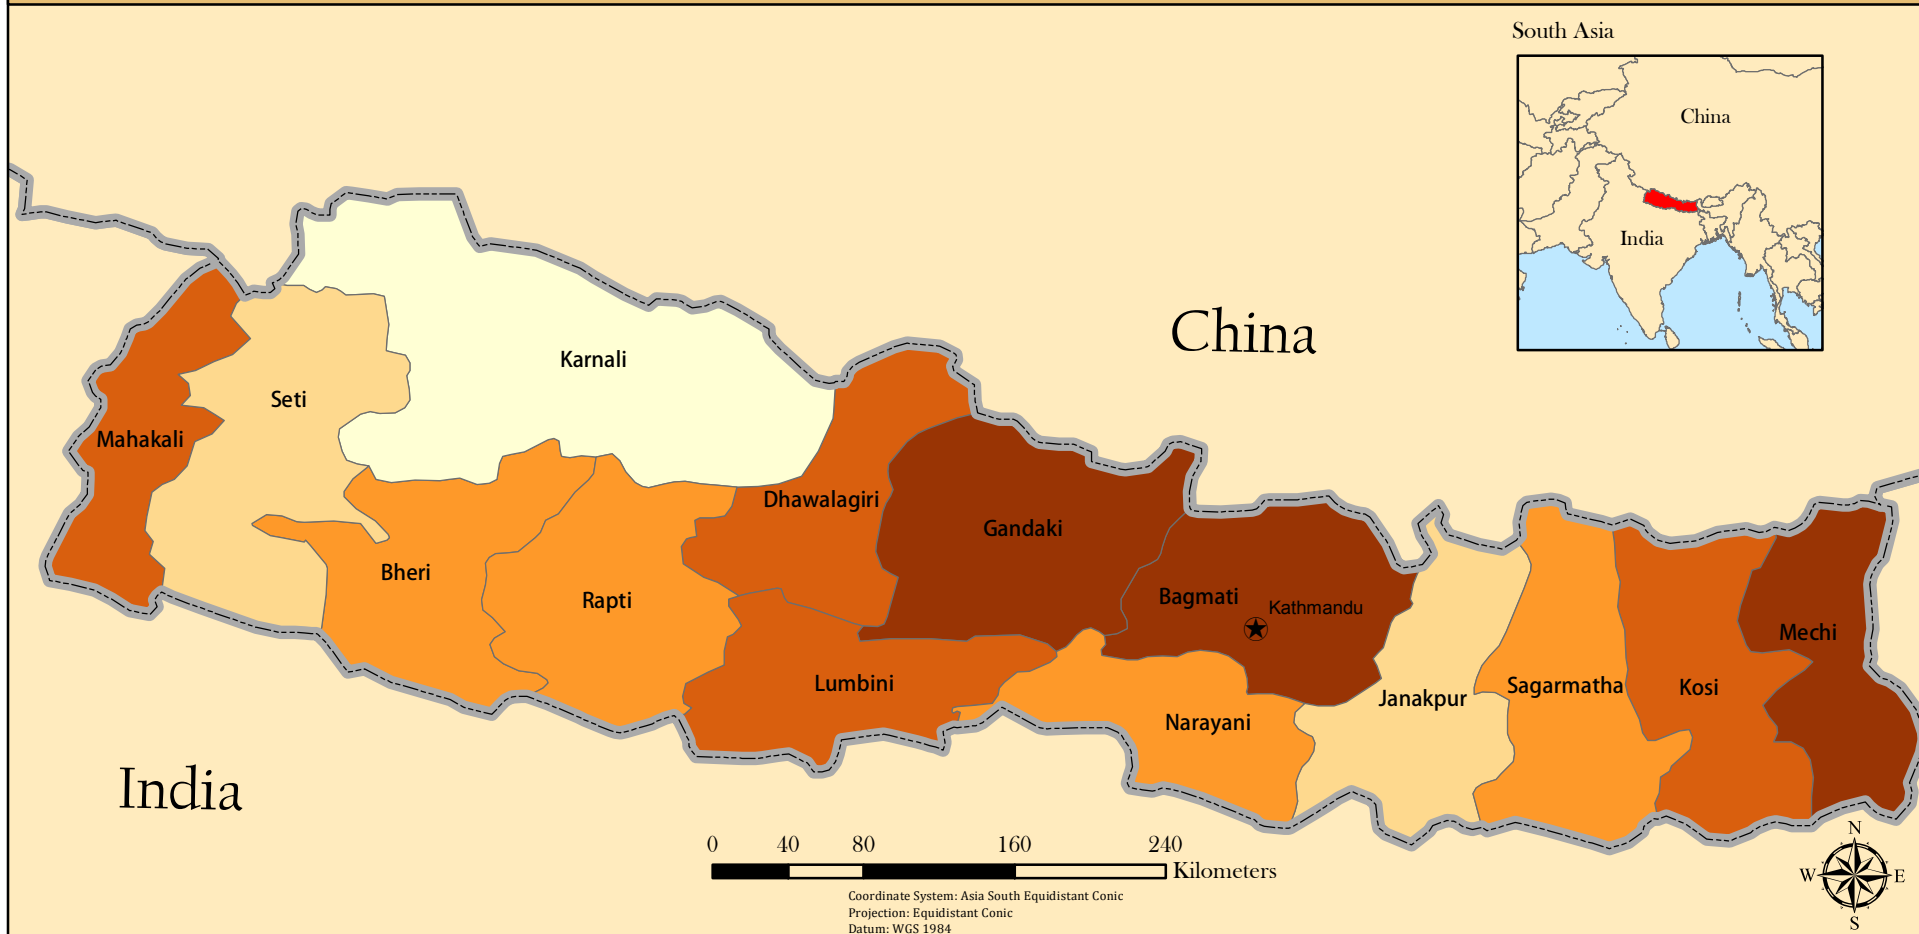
South Asia

China

India

China

Karnali

Seti

Mahakali

Dhawalagiri

Gandaki

Bheri

Rapti

Bagmati

Kathmandu

Mechi

Lumbini

Janakpur

Sagarmatha

Kosi

Narayani

India

0 40 80 160 240
Kilometers

Coordinate System: Asia South Equidistant Conic
Projection: Equidistant Conic
Datum: WGS 1984

N
W E
S